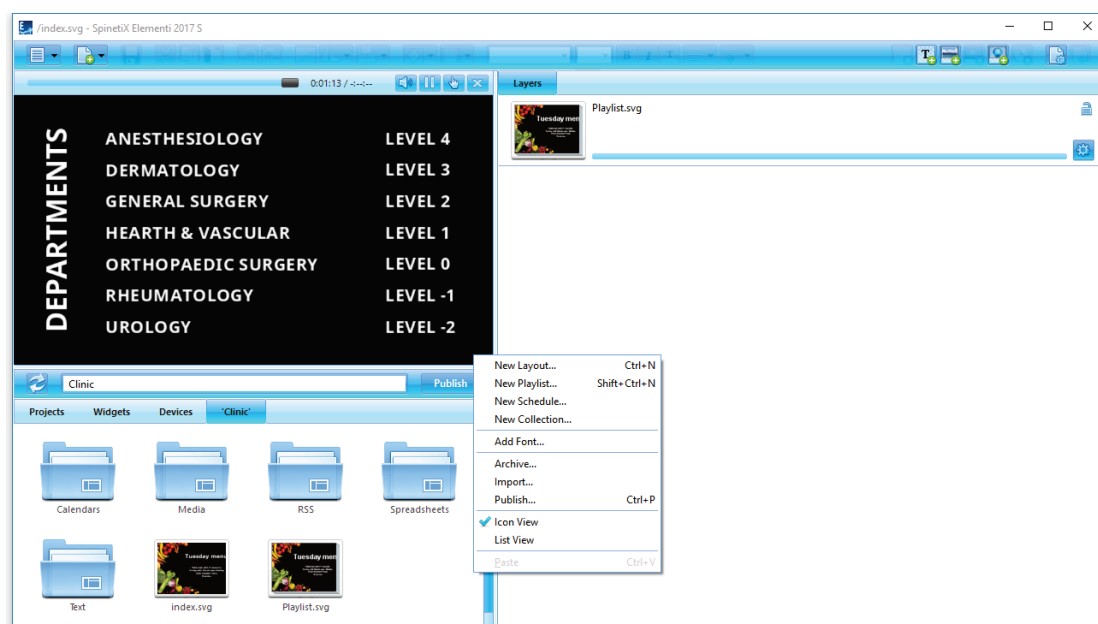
/index.svg - SpinetiX Elementi 2017 S

0:01:13 / -:--:--

Layers

Playlist.svg

Tuesday menu

DEPARTMENTS

| | |
|---|---|
| ANESTHESIOLOGY | LEVEL 4 |
| DERMATOLOGY | LEVEL 3 |
| GENERAL SURGERY | LEVEL 2 |
| HEARTH & VASCULAR | LEVEL 1 |
| ORTHOPAEDIC SURGERY | LEVEL 0 |
| RHEUMATOLOGY | LEVEL -1 |
| UROLOGY | LEVEL -2 |

Clinic

Publish

Projects Widgets Devices 'Clinic'

Calendars Media RSS Spreadsheets

Text index.svg Playlist.svg

Tuesday menu

Tuesday menu

New Layout... Ctrl+N
New Playlist... Shift+Ctrl+N
New Schedule...
New Collection...
Add Font...
Archive...
Import...
Publish... Ctrl+P
Icon View
List View
Paste Ctrl+V